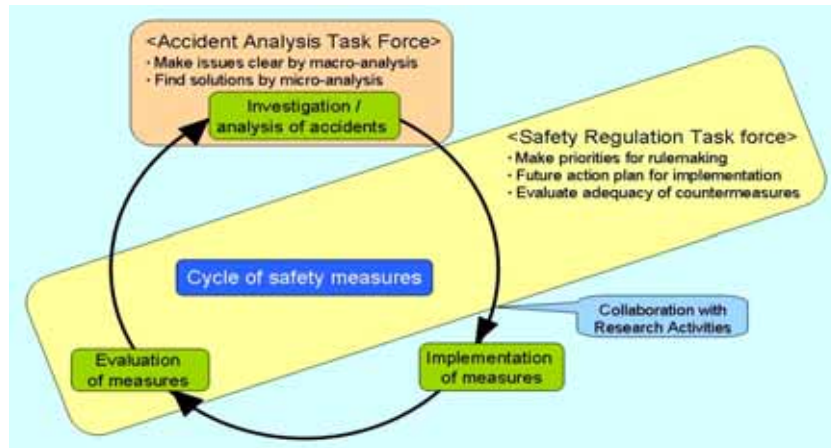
<Accident Analysis Task Force>
· Make issues clear by macro-analysis
· Find solutions by micro-analysis

Investigation / analysis of accidents

<Safety Regulation Task force>
· Make priorities for rulemaking
· Future action plan for implementation
· Evaluate adequacy of countermeasures

Cycle of safety measures

Collaboration with Research Activities

Evaluation of measures

Implementation of measures